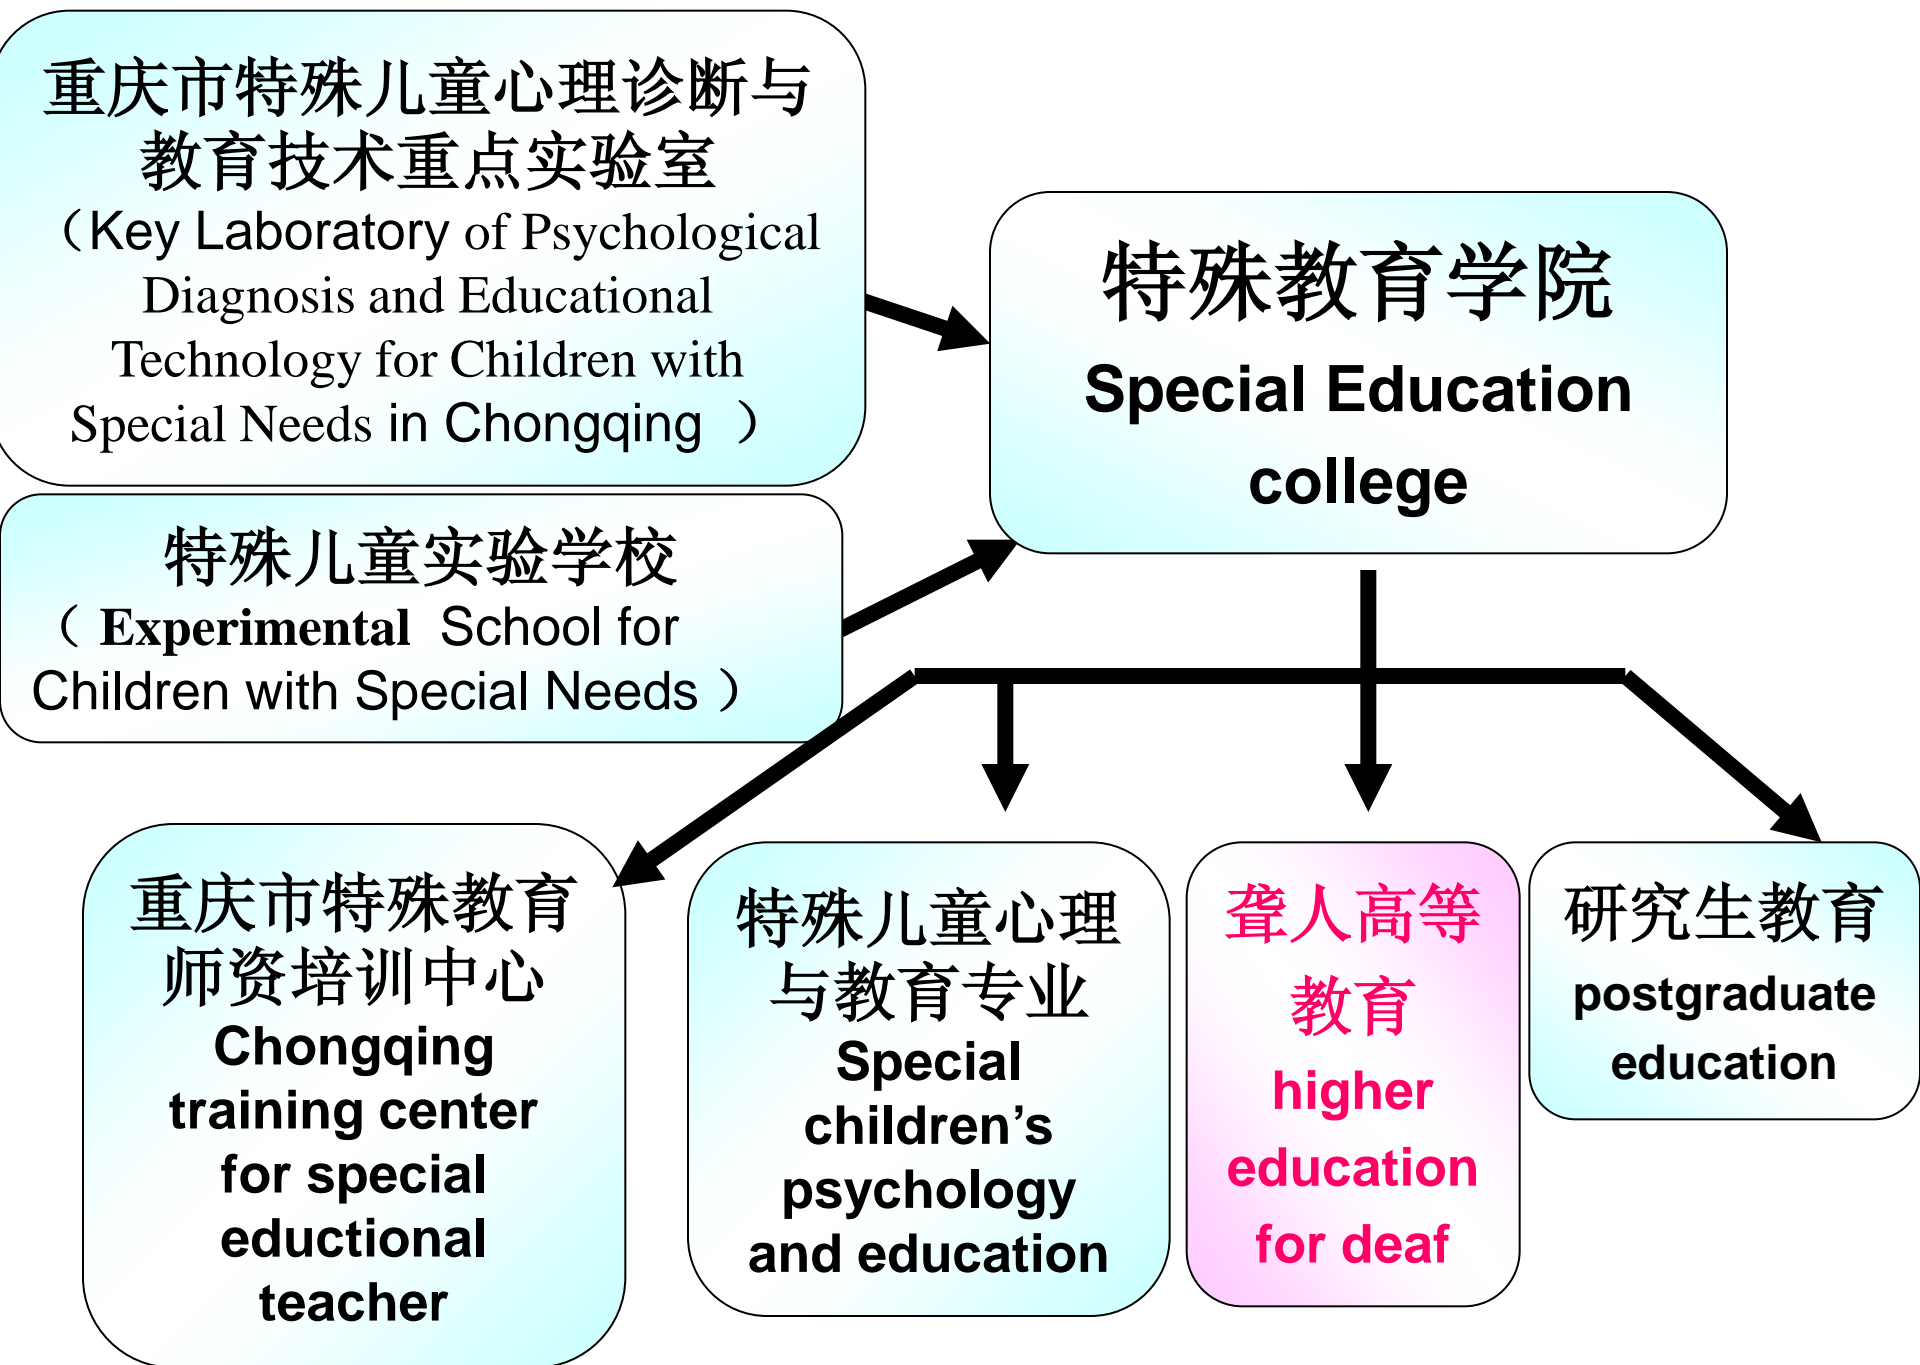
重庆市特殊儿童心理诊断与教育技术重点实验室
（Key Laboratory of Psychological Diagnosis and Educational Technology for Children with Special Needs in Chongqing ）

特殊儿童实验学校
（ Experimental School for Children with Special Needs ）

特殊教育学院
Special Education college

重庆市特殊教育师资培训中心
Chongqing training center for special eductional teacher

特殊儿童心理与教育专业
Special children’s psychology and education

聋人高等教育
higher education for deaf

研究生教育
postgraduate education